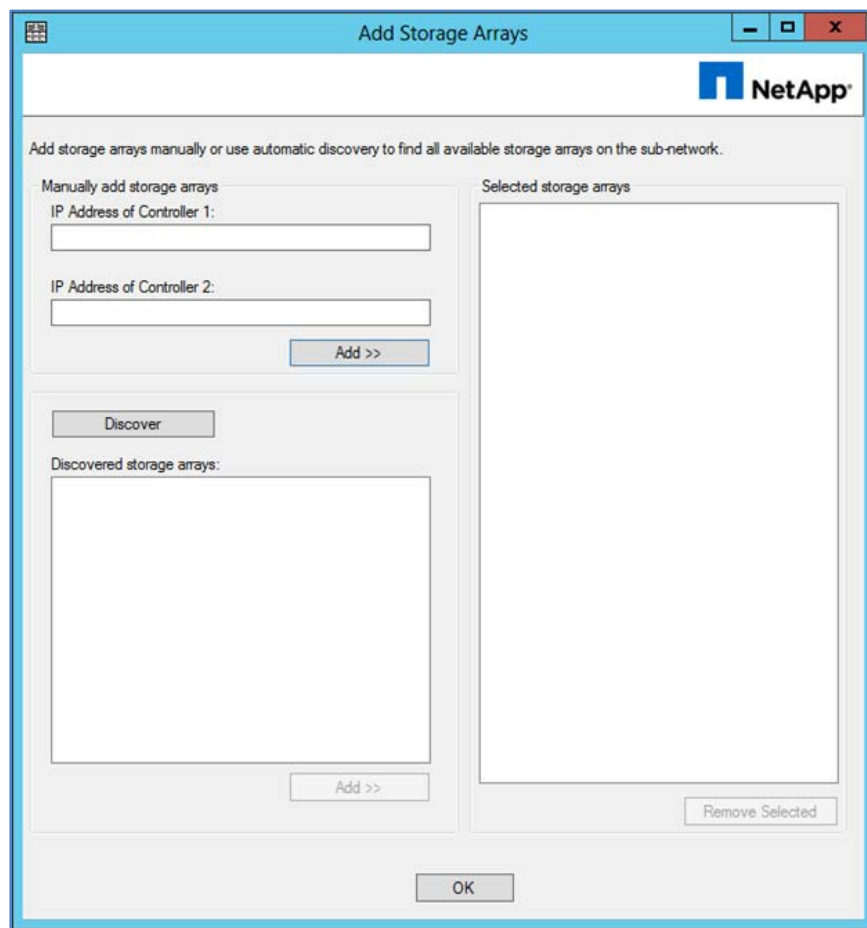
Add Storage Arrays

NetApp

Add storage arrays manually or use automatic discovery to find all available storage arrays on the sub-network.

Manually add storage arrays

IP Address of Controller 1:

IP Address of Controller 2:

Add >>

Discover

Discovered storage arrays:

Add >>

Selected storage arrays

Remove Selected

OK